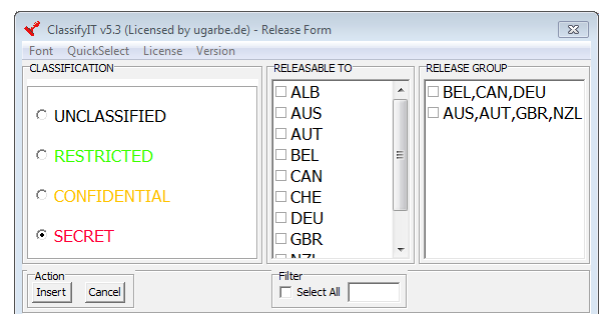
ClassifyIT v5.3 (Licensed by ugarbe.de) - Release Form

Font QuickSelect License Version

CLASSIFICATION

UNCLASSIFIED

RESTRICTED

CONFIDENTIAL

SECRET

RELEASABLE TO

ALB
AUS
AUT
BEL
CAN
CHE
DEU
GBR
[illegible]

RELEASE GROUP

BEL,CAN,DEU
AUS,AUT,GBR,NZL

Action

Insert Cancel

Filter

Select All